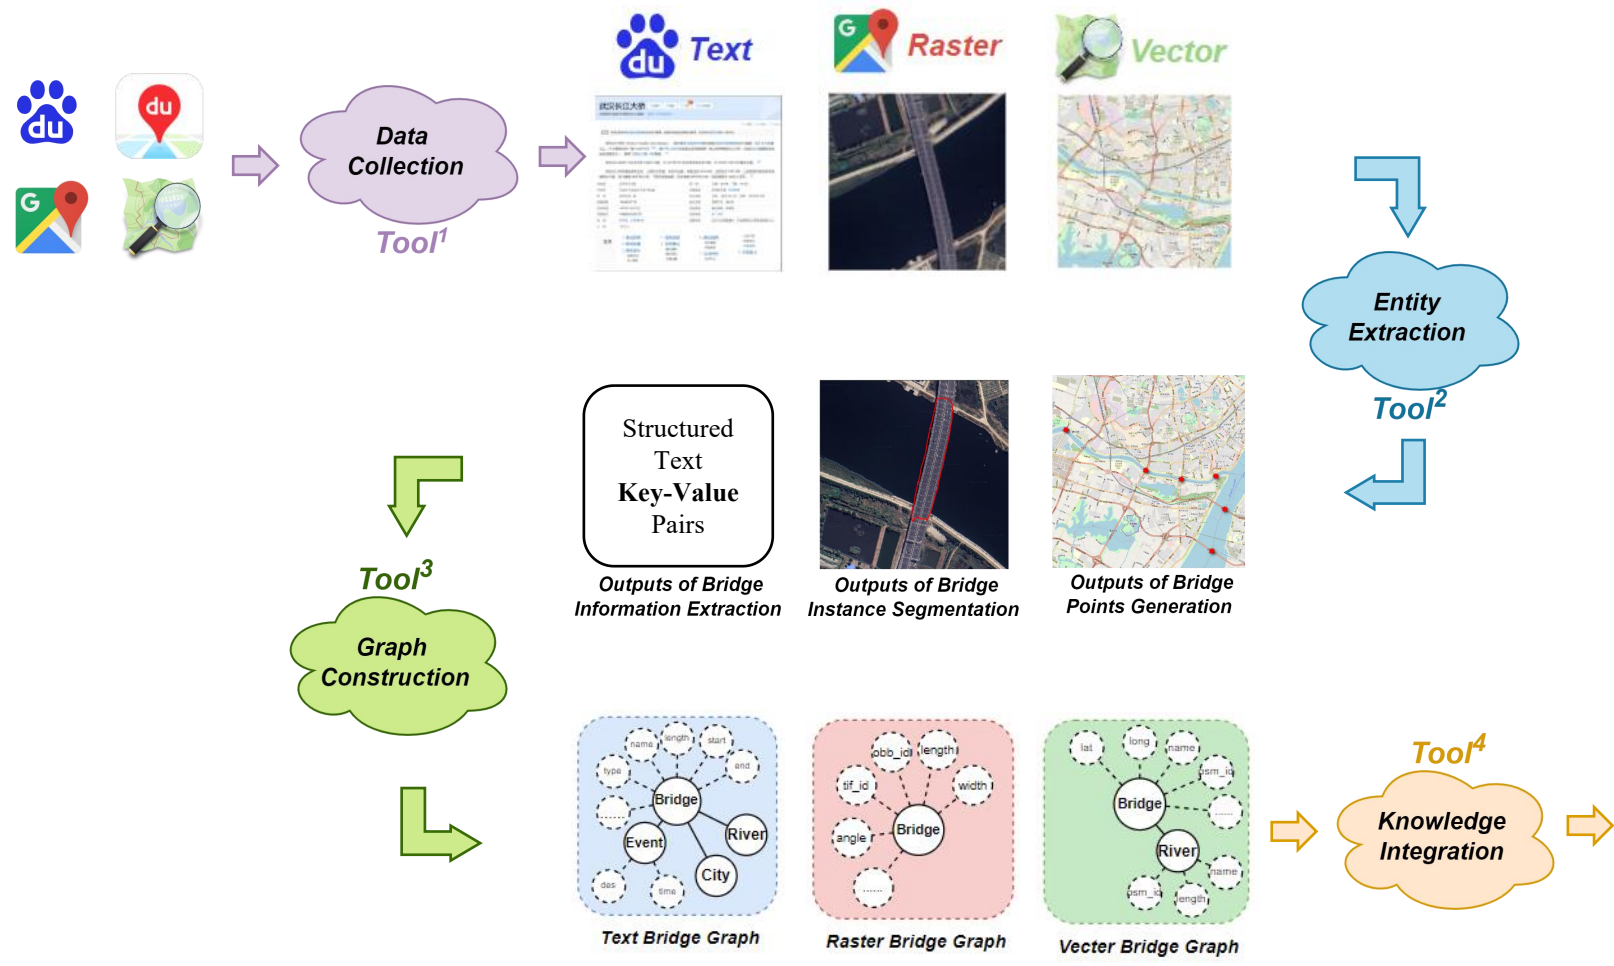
Text

Raster

Vector

Data Collection

$Tool^1$

Entity Extraction

$Tool^2$

Structured Text **Key-Value** Pairs

Outputs of Bridge Information Extraction

Outputs of Bridge Instance Segmentation

Outputs of Bridge Points Generation

$Tool^3$

Graph Construction

name
length
start
type
end
Bridge
......
Event
River
City
des
time

obb_id
length
tif_id
width
angle
Bridge
......

lat
long
name
osm_id
Bridge
......
River
name
osm_id
length

$Tool^4$

Knowledge Integration

Text Bridge Graph

Raster Bridge Graph

Vecter Bridge Graph